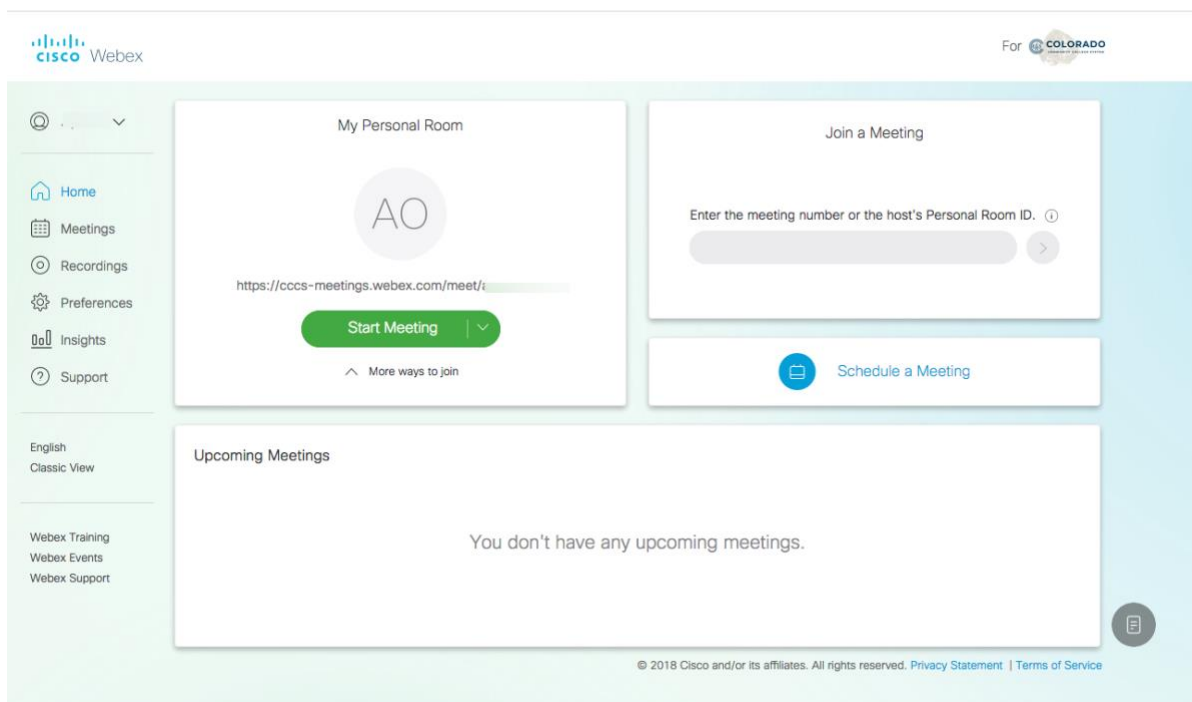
cisco Webex

For COLORADO

Home
Meetings
Recordings
Preferences
Insights
Support

English
Classic View

Webex Training
Webex Events
Webex Support

My Personal Room

AO

https://cccs-meetings.webex.com/meet/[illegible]

Start Meeting

More ways to join

Join a Meeting

Enter the meeting number or the host's Personal Room ID.

Schedule a Meeting

Upcoming Meetings

You don't have any upcoming meetings.

© 2018 Cisco and/or its affiliates. All rights reserved. Privacy Statement | Terms of Service